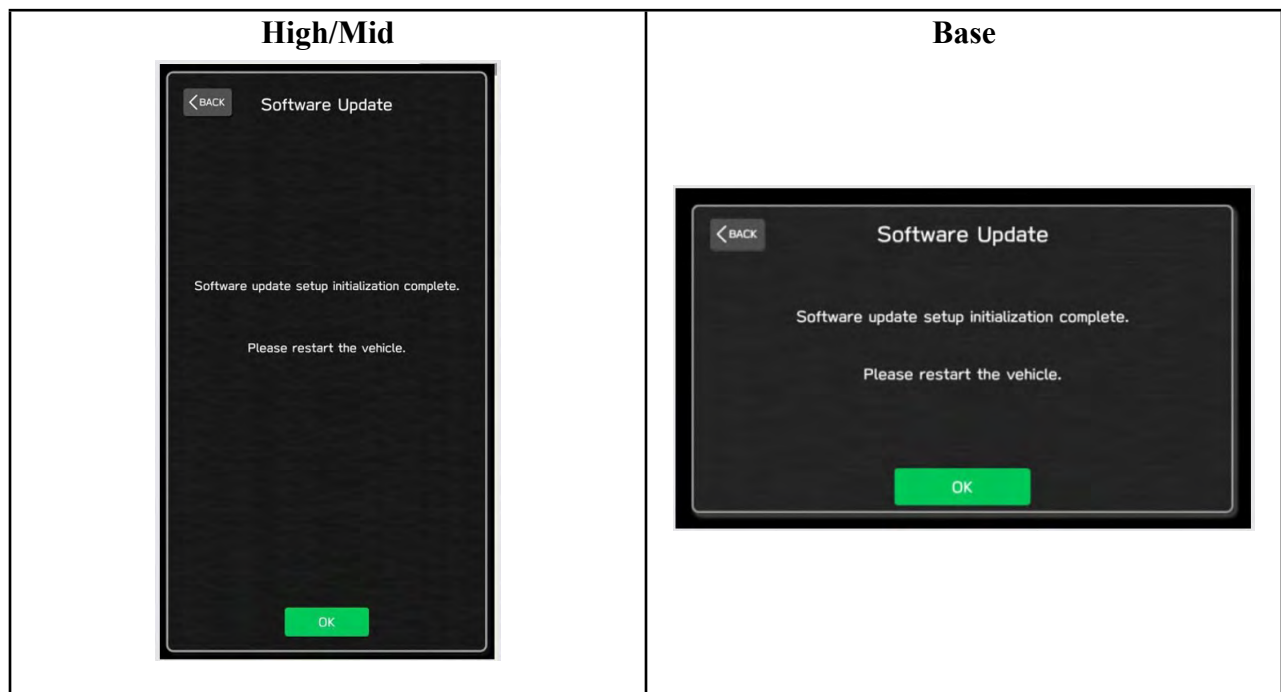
| High/Mid | Base |
|---|---|
| BACK Software Update Software update setup initialization complete. Please restart the vehicle. OK | BACK Software Update Software update setup initialization complete. Please restart the vehicle. OK |